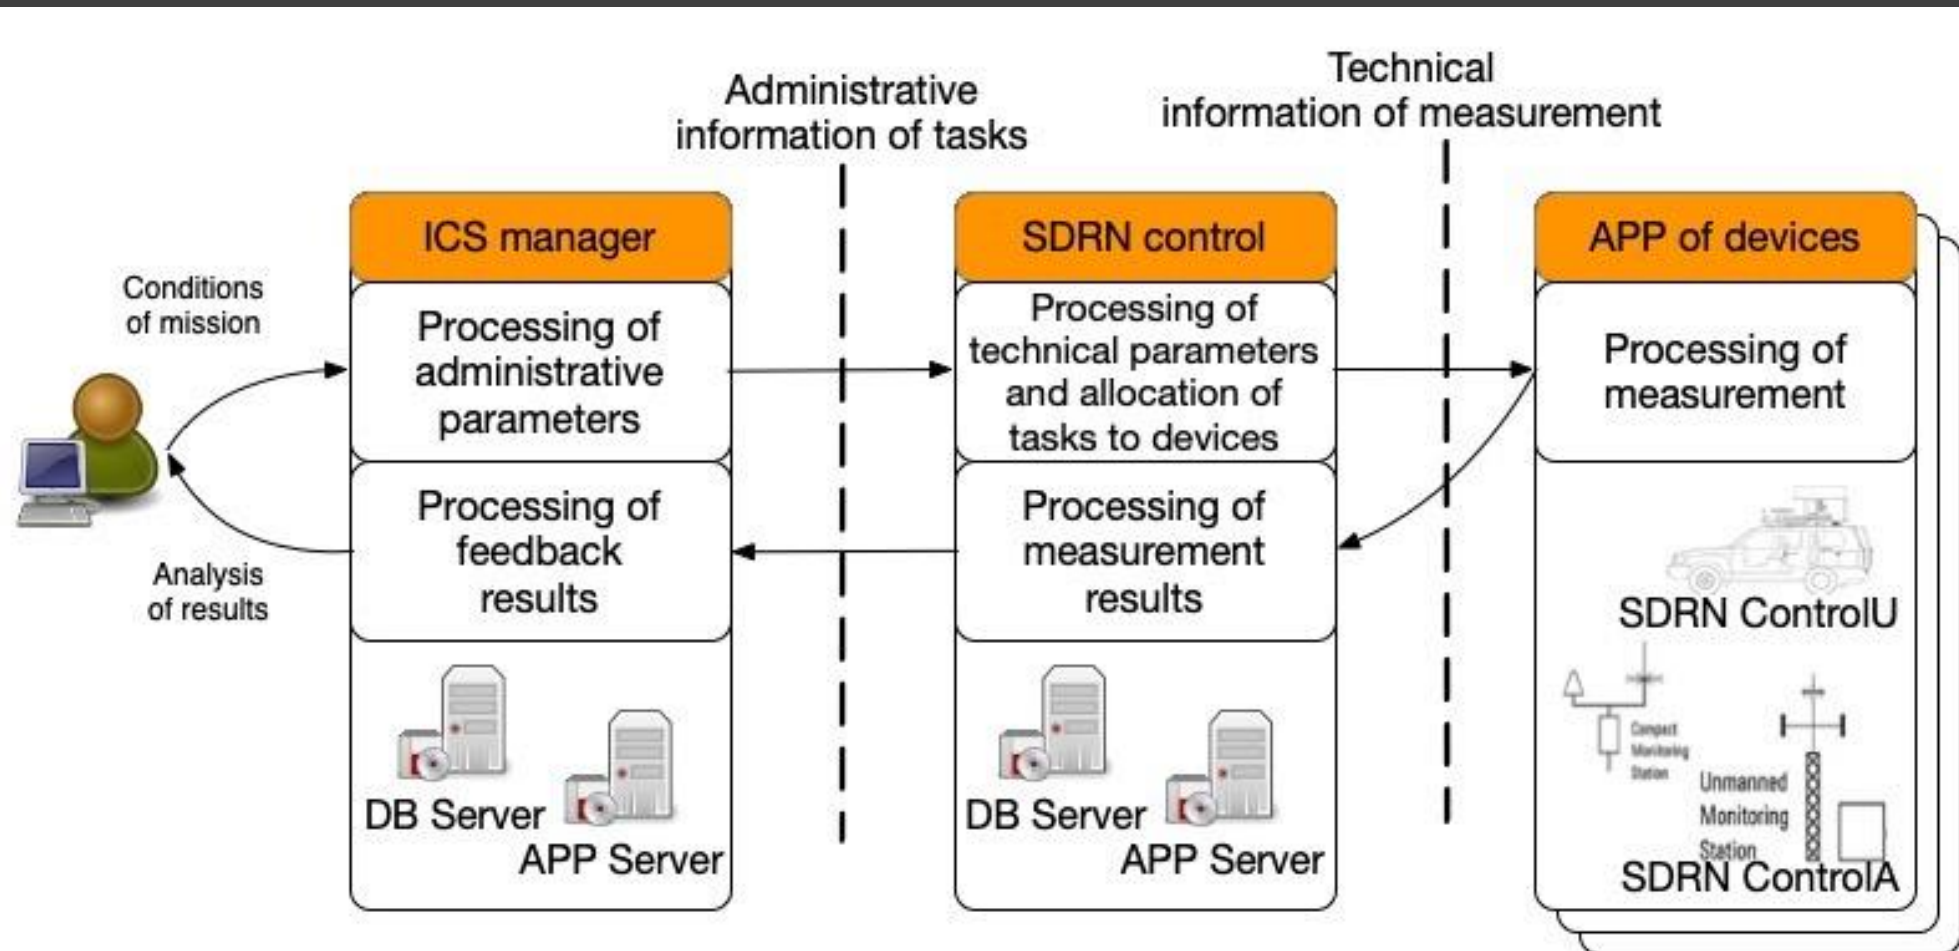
Administrative information of tasks

Technical information of measurement

Conditions of mission

Analysis of results

ICS manager

Processing of administrative parameters

Processing of feedback results

DB Server

APP Server

SDRN control

Processing of technical parameters and allocation of tasks to devices

Processing of measurement results

DB Server

APP Server

APP of devices

Processing of measurement

SDRN ControlU

Compact Monitoring Station

Unmanned Monitoring Station

SDRN ControlA